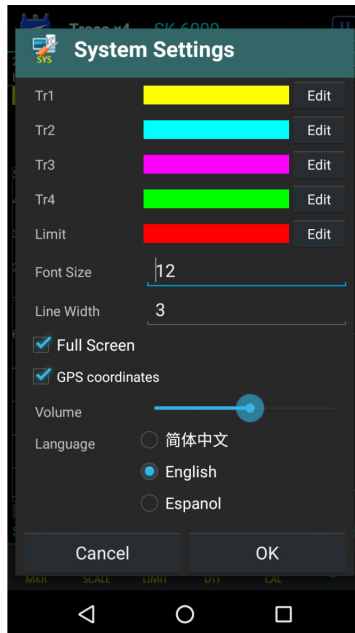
Trace x4 SK-6900

SYS
System Settings

Tr1 Edit
Tr2 Edit
Tr3 Edit
Tr4 Edit
Limit Edit

Font Size 12
Line Width 3

Full Screen
GPS coordinates

Volume

Language
简体中文
English
Espanol

Cancel
OK

MKR SCALE LIMIT DTF CAL